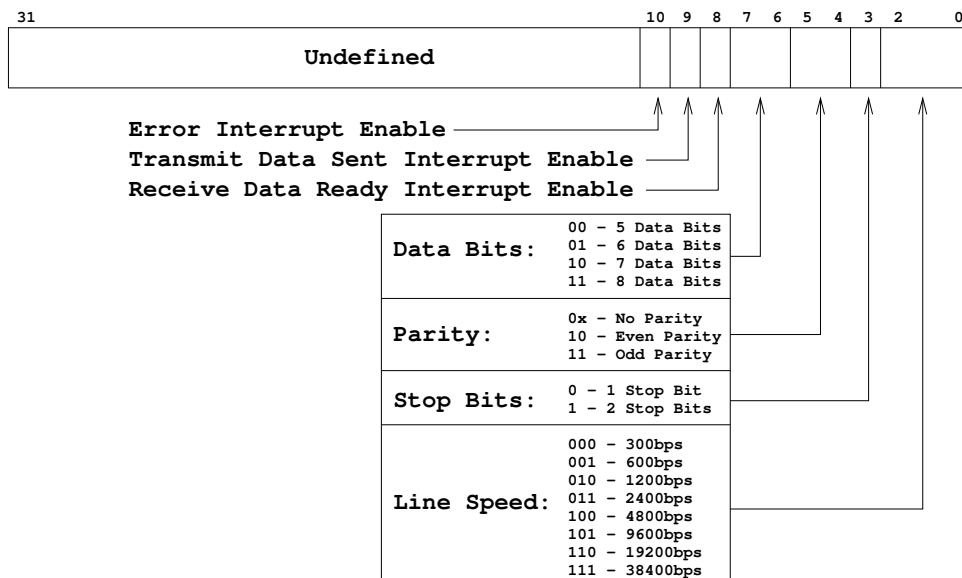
31 10 9 8 7 6 5 4 3 2 0

Undefined

Error Interrupt Enable

Transmit Data Sent Interrupt Enable

Receive Data Ready Interrupt Enable

Data Bits:
00 – 5 Data Bits
01 – 6 Data Bits
10 – 7 Data Bits
11 – 8 Data Bits

Parity:
0x – No Parity
10 – Even Parity
11 – Odd Parity

Stop Bits:
0 – 1 Stop Bit
1 – 2 Stop Bits

Line Speed:
000 – 300bps
001 – 600bps
010 – 1200bps
011 – 2400bps
100 – 4800bps
101 – 9600bps
110 – 19200bps
111 – 38400bps